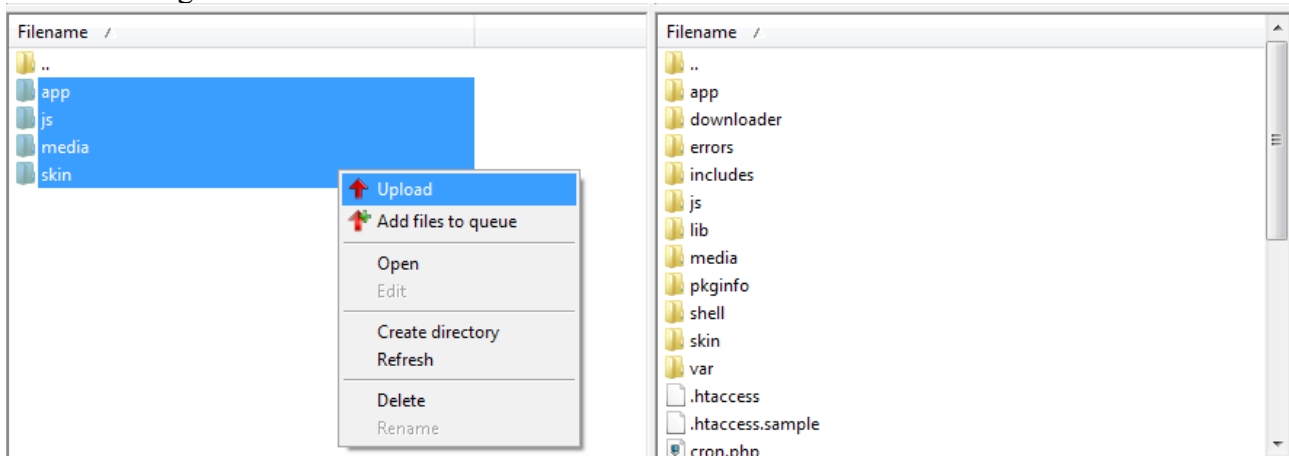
Filename /

..
app
js
media
skin

Upload
Add files to queue
Open
Edit
Create directory
Refresh
Delete
Rename

Filename /

..
app
downloader
errors
includes
js
lib
media
pkginfo
shell
skin
var
.htaccess
.htaccess.sample
cron.php